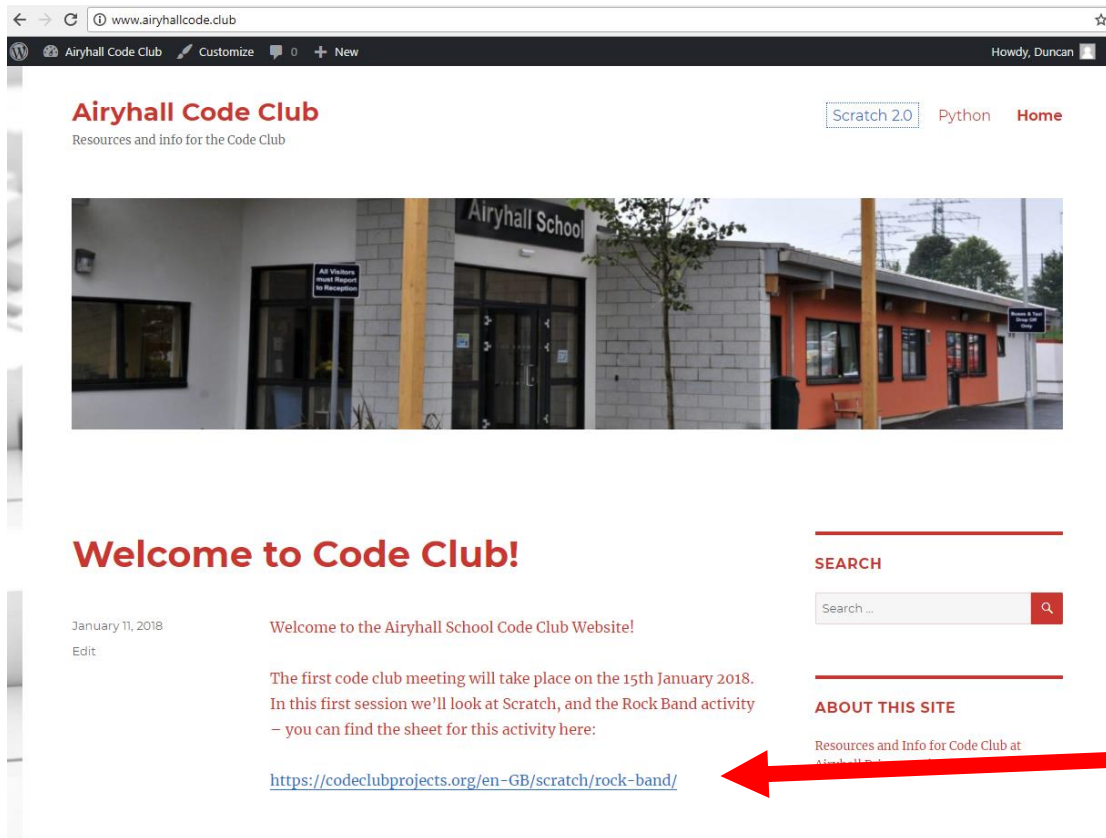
www.airyhallcode.club

Airyhall Code Club Customize 0 New Howdy, Duncan

Airyhall Code Club
Resources and info for the Code Club

Scratch 2.0 Python Home

Airyhall School
All Visitors must Report to Reception

Welcome to Code Club!

January 11, 2018
Edit

Welcome to the Airyhall School Code Club Website!

The first code club meeting will take place on the 15th January 2018. In this first session we'll look at Scratch, and the Rock Band activity – you can find the sheet for this activity here:

https://codeclubprojects.org/en-GB/scratch/rock-band/

SEARCH

Search ...

ABOUT THIS SITE

Resources and Info for Code Club at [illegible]